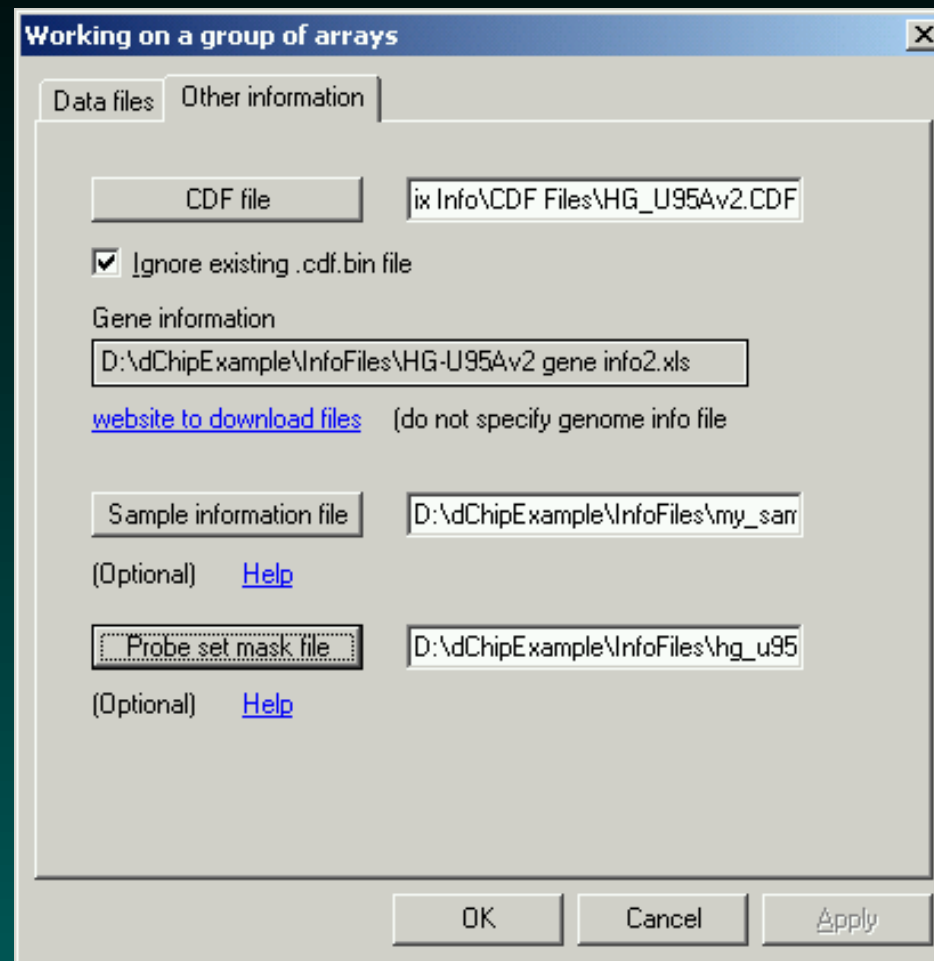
Working on a group of arrays

Data files | Other information

CDF file
ix Info\CDF Files\HG_U95Av2.CDF

Ignore existing .cdf.bin file

Gene information
D:\dChipExample\InfoFiles\HG-U95Av2 gene info2.xls

website to download files (do not specify genome info file

Sample information file
D:\dChipExample\InfoFiles\my_sam

(Optional) Help

Probe set mask file
D:\dChipExample\InfoFiles\hg_u95

(Optional) Help

OK Cancel Apply